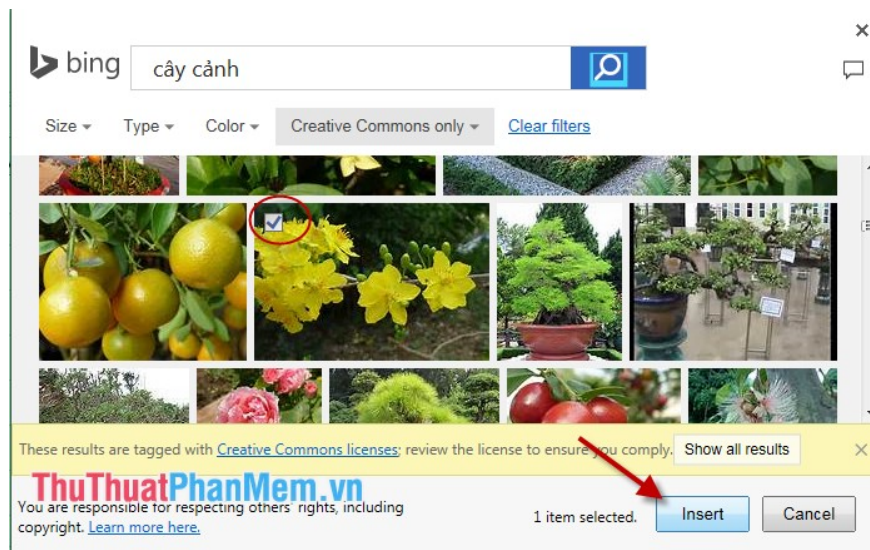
bing

cây cảnh

Size

Type

Color

Creative Commons only

Clear filters

These results are tagged with Creative Commons licenses; review the license to ensure you comply.

Show all results

ThuThuatPhanMem.vn

You are responsible for respecting others' rights, including copyright. Learn more here.

1 item selected.

Insert

Cancel